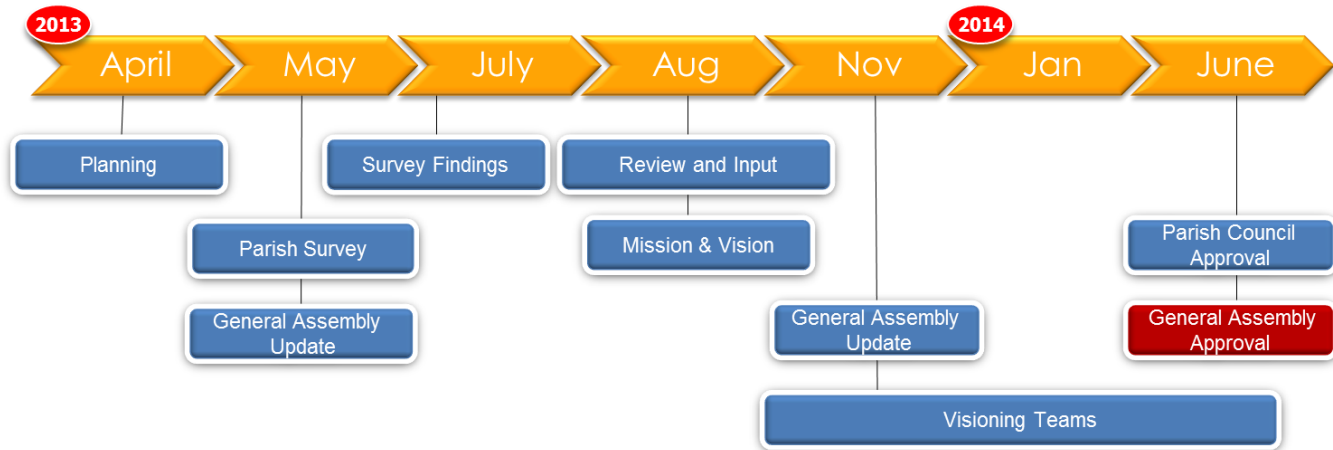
2013
April
May
July
Aug
Nov
2014
Jan
June

Planning
Survey Findings
Review and Input
Parish Survey
Mission & Vision
Parish Council Approval
General Assembly Update
General Assembly Update
General Assembly Approval
Visioning Teams